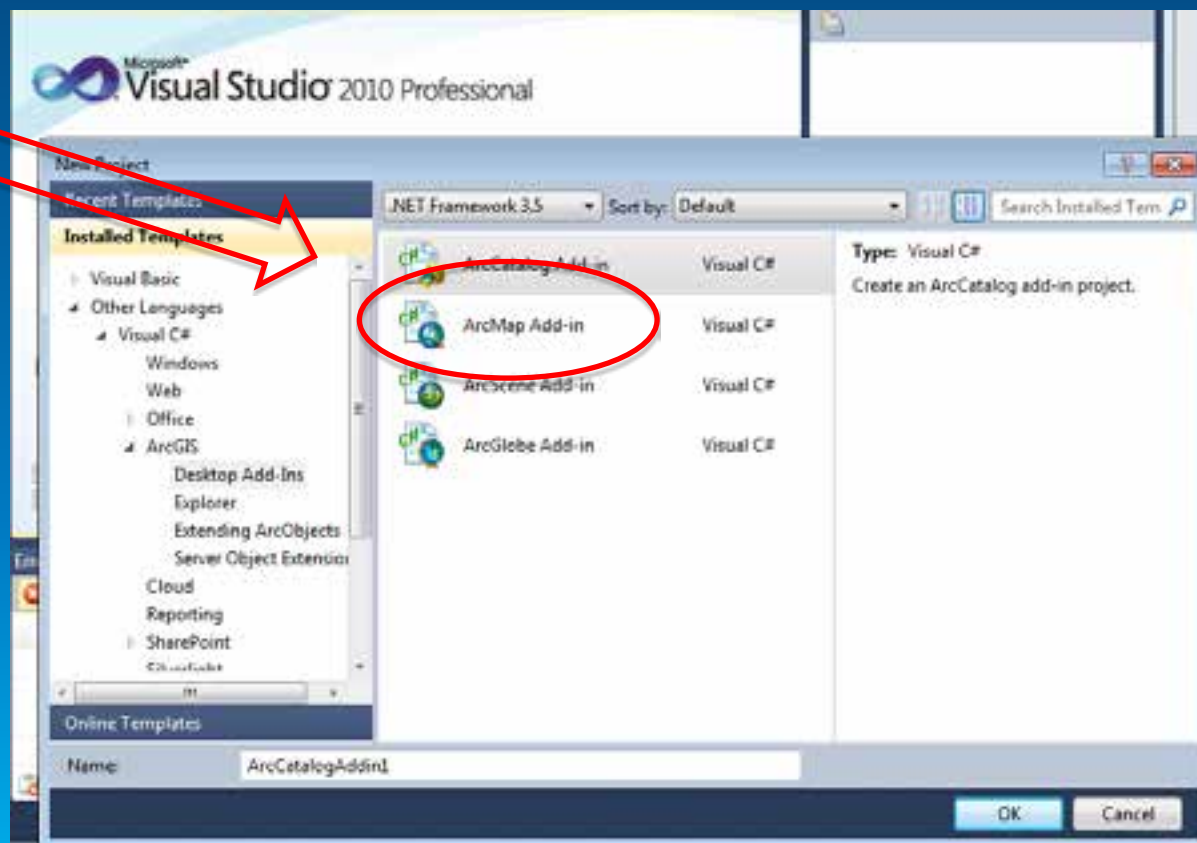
Microsoft® Visual Studio 2010 Professional

New Project

Recent Templates

Installed Templates

Visual Basic
Other Languages
Visual C#
Windows
Web
Office
ArcGIS
Desktop Add-Ins
Explorer
Extending ArcObjects
Server Object Extensio
Cloud
Reporting
SharePoint
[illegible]

Online Templates

.NET Framework 3.5
Sort by: Default
Search Installed Tem

ArcCatalog Add-in Visual C#
ArcMap Add-in Visual C#
ArcScene Add-in Visual C#
ArcGlobe Add-in Visual C#

Type: Visual C#
Create an ArcCatalog add-in project.

Name: ArcCatalogAddin1

OK
Cancel